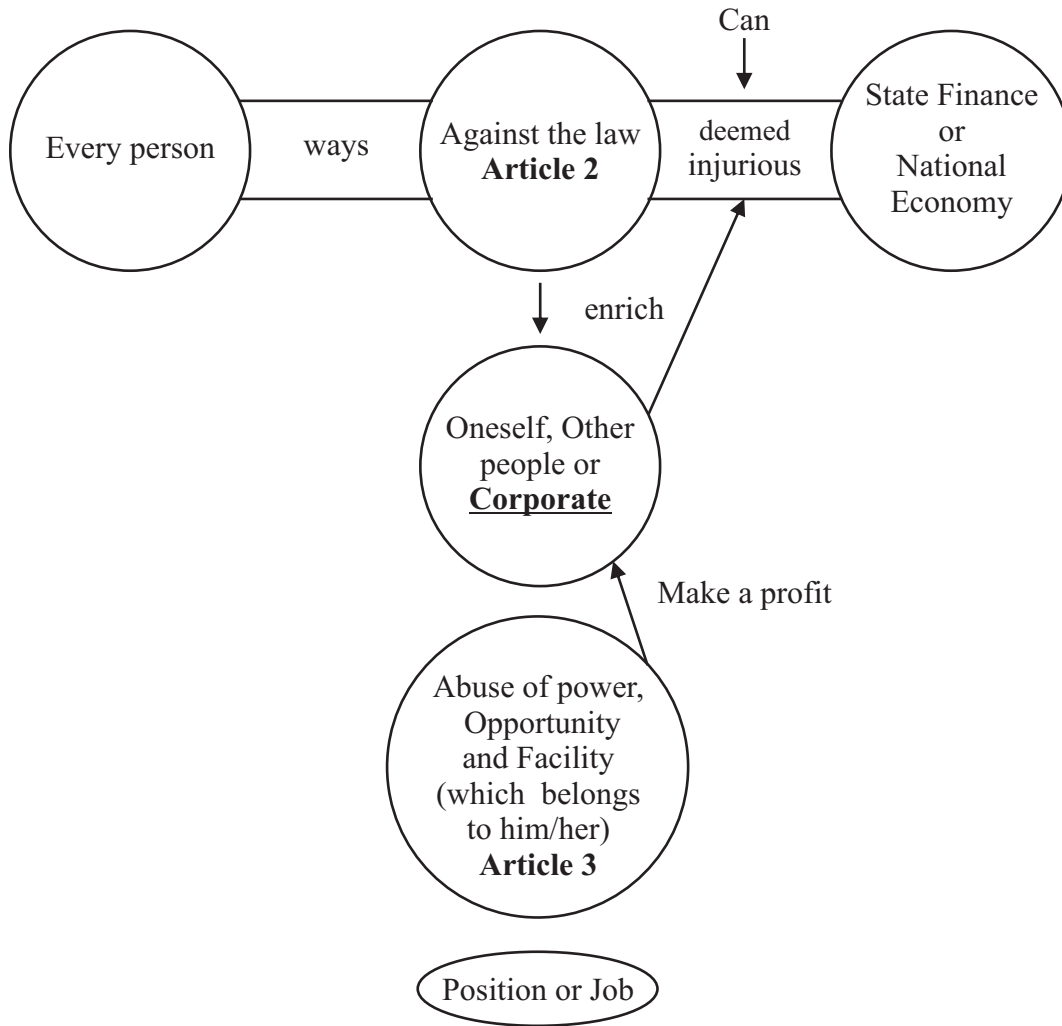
Every person

ways

Against the law
**Article 2**

Can

deemed injurious

State Finance or National Economy

enrich

Oneseself, Other people or **Corporate**

Make a profit

Abuse of power, Opportunity and Facility (which belongs to him/her)
**Article 3**

Position or Job